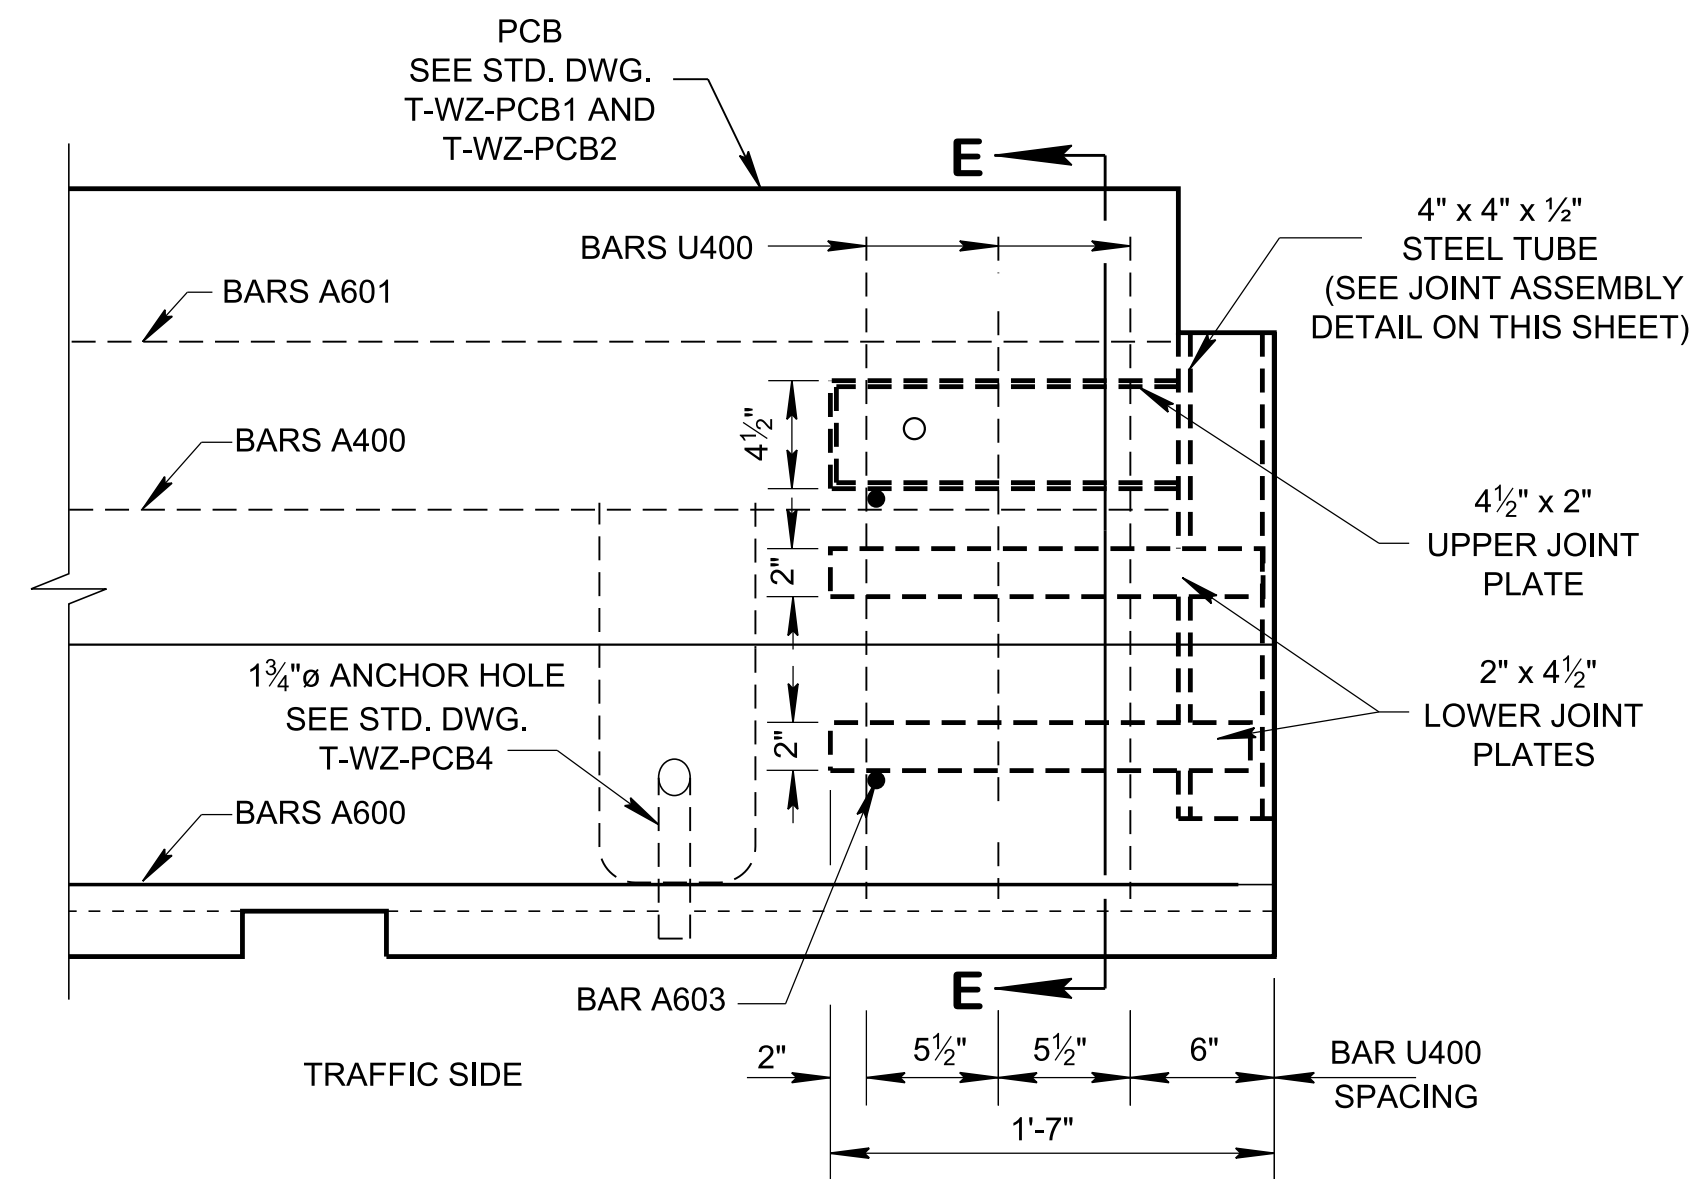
PCB
SEE STD. DWG.
T-WZ-PCB1 AND
T-WZ-PCB2

E

BARS U400

BARS A601

4" x 4" x ½"
STEEL TUBE
(SEE JOINT ASSEMBLY
DETAIL ON THIS SHEET)

$4\frac{1}{2}$"

BARS A400

$4\frac{1}{2}$" x 2"
UPPER JOINT
PLATE

2"

$1\frac{3}{4}$"ø ANCHOR HOLE
SEE STD. DWG.
T-WZ-PCB4

2" x $4\frac{1}{2}$"
LOWER JOINT
PLATES

2"

BARS A600

E

BAR A603

TRAFFIC SIDE

2"

$5\frac{1}{2}$"

$5\frac{1}{2}$"

6"

BAR U400
SPACING

1'-7"